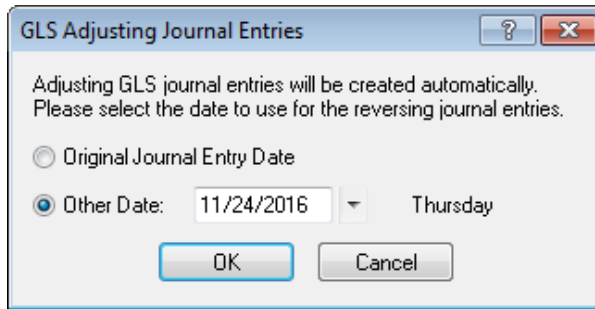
GLS Adjusting Journal Entries

?

Adjusting GLS journal entries will be created automatically. Please select the date to use for the reversing journal entries.

Original Journal Entry Date

Other Date: 11/24/2016 Thursday

OK

Cancel